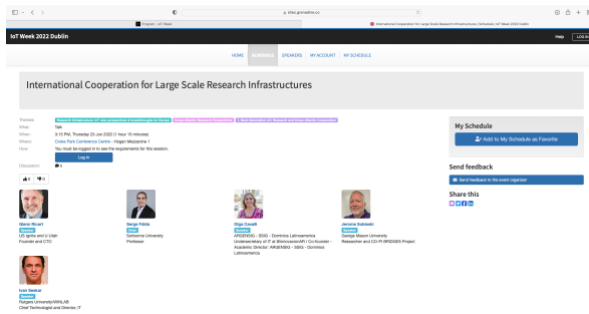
Program - IoT Week

International Cooperation for Large Scale Research Infrastructures | Schedule | IoT Week 2022 Dublin

IoT Week 2022 Dublin

Help

LOG IN

HOME SCHEDULE SPEAKERS MY ACCOUNT MY SCHEDULE

International Cooperation for Large Scale Research Infrastructures

Themes: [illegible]

What: Talk

When: 3:15 PM, Thursday 23 Jun 2022 (1 hour 15 minutes)

Where: Croke Park Conference Centre - Hogan Mezzanine 1

How: You must be logged in to see the requirements for this session.

Log in

Discussion: 0

0 0

My Schedule

Add to My Schedule as Favorite

Send feedback

Send feedback to the event organizer

Share this

Glenn Ricart
Speaker
US Ignite and U Utah
Founder and CTO

Serge Fdida
Chair
Sorbonne University
Professor

Olga Cavalli
Speaker
ARGENIIG - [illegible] - Dominica Latinoamerica
Undersecretary of IT at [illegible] / Co-founder - Academic Director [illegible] - Dominica Latinoamerica

Jerome Sobieski
Speaker
George Mason University
Researcher and CO-PI BRIDGES Project

Ivan Seskar
Speaker
Rutgers University/WINLAB
Chief Technologist and Director, IT